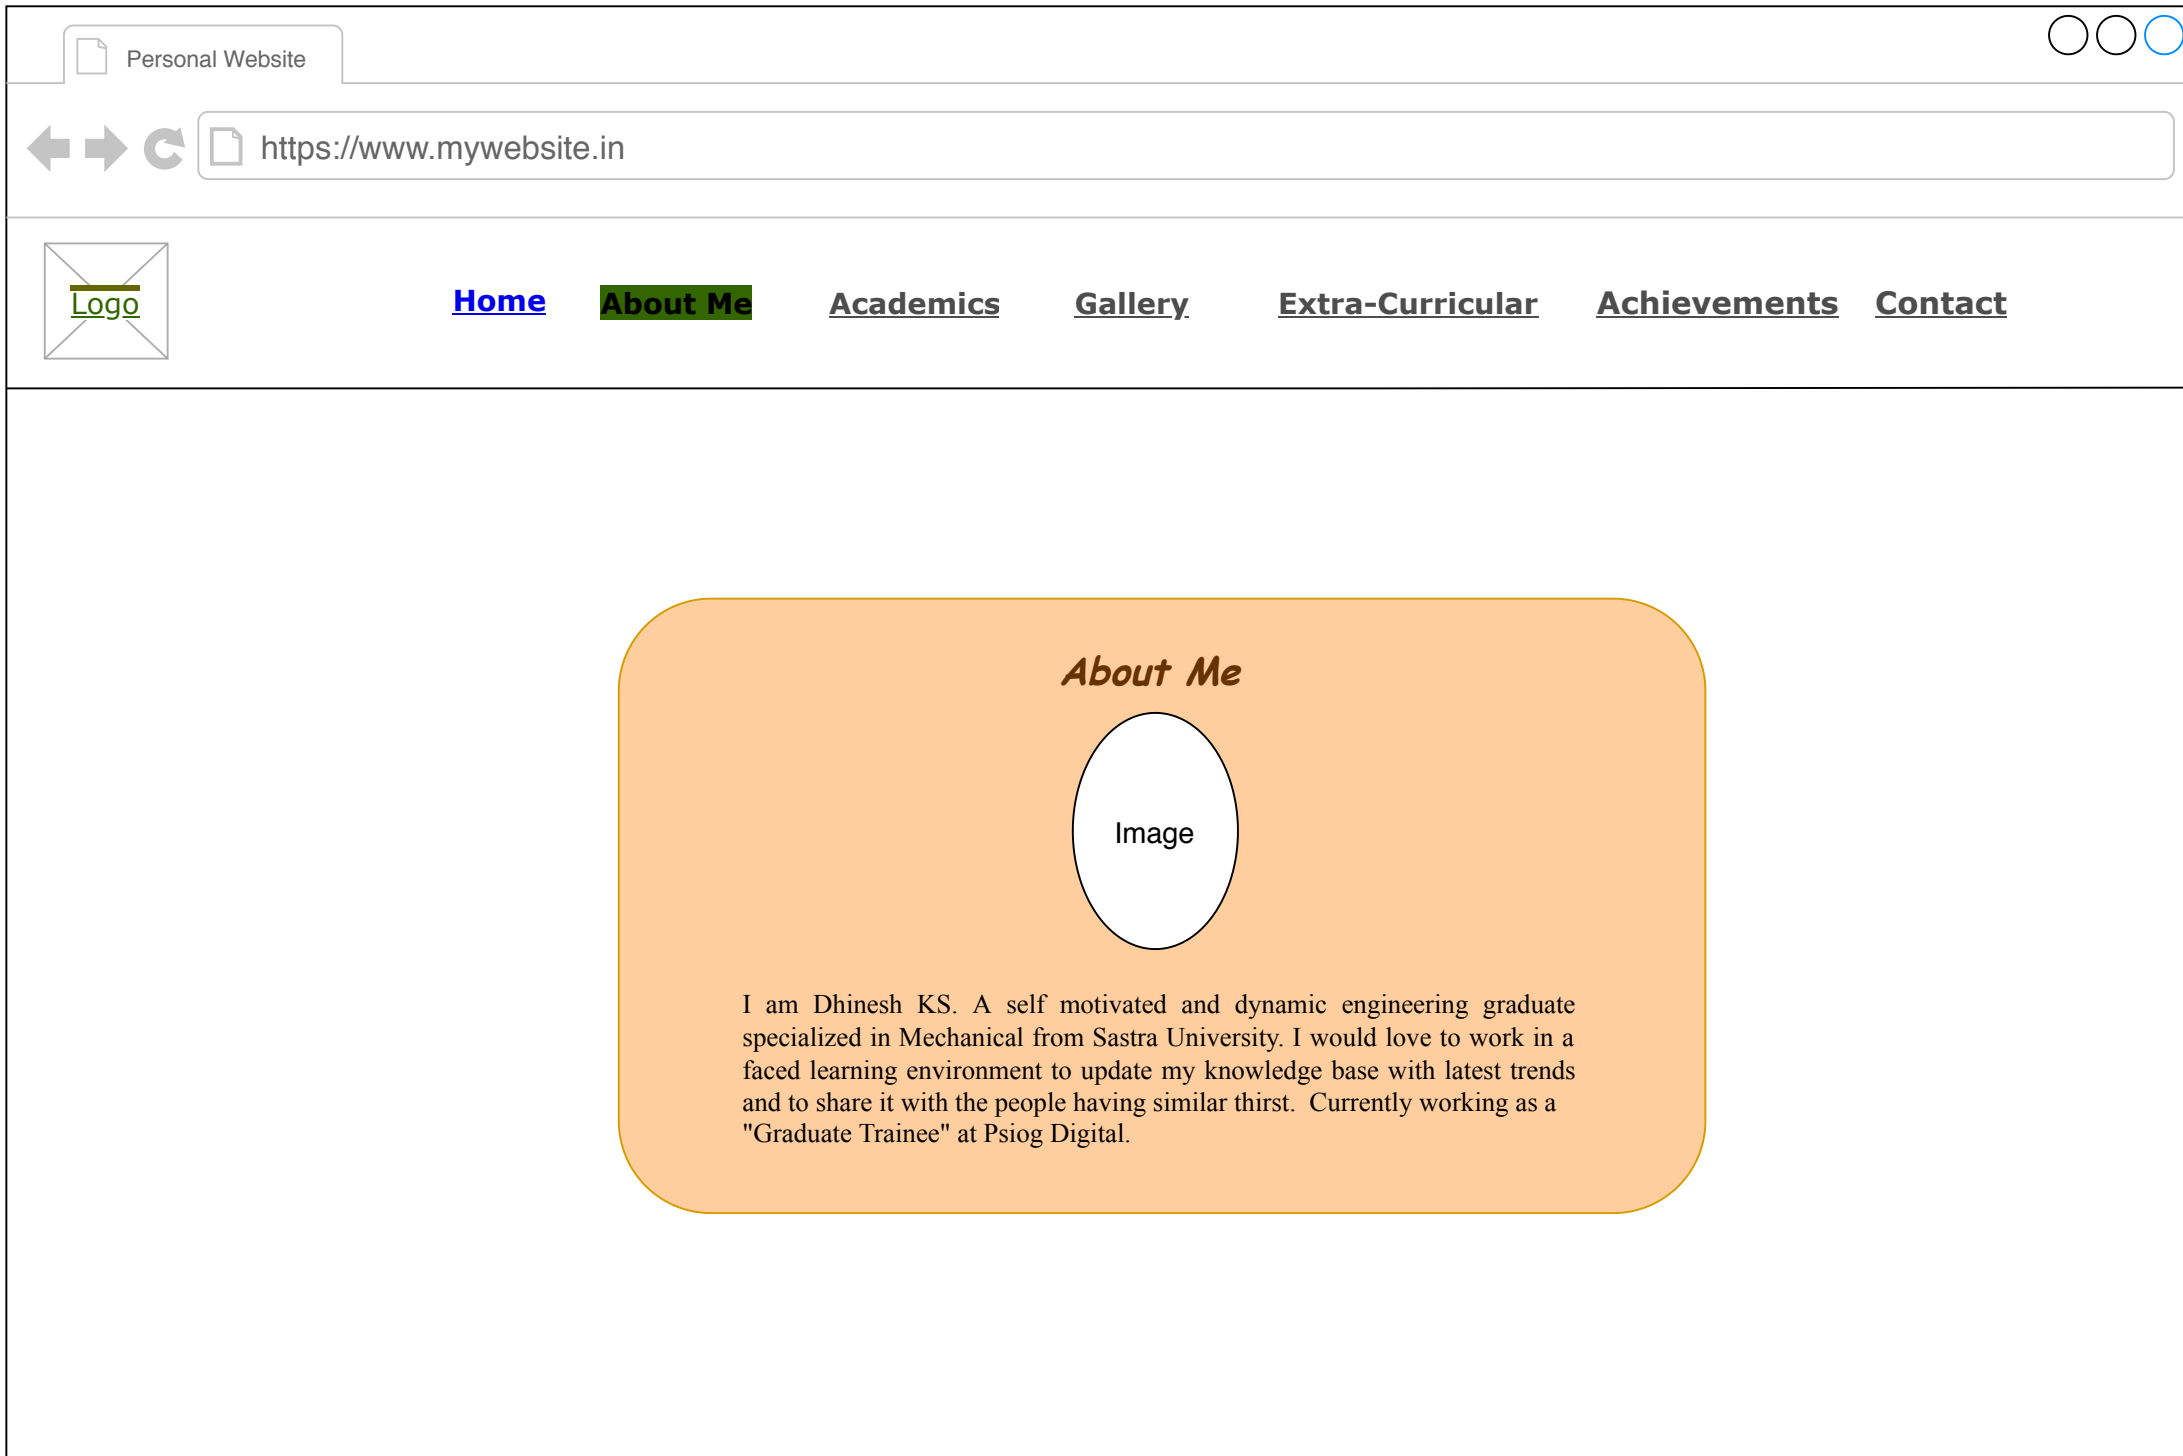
Personal Website

https://www.mywebsite.in

Logo

Home About Me Academics Gallery Extra-Curricular Achievements Contact

About Me

Image

I am Dhinesh KS. A self motivated and dynamic engineering graduate specialized in Mechanical from Sastra University. I would love to work in a faced learning environment to update my knowledge base with latest trends and to share it with the people having similar thirst. Currently working as a "Graduate Trainee" at Psiog Digital.